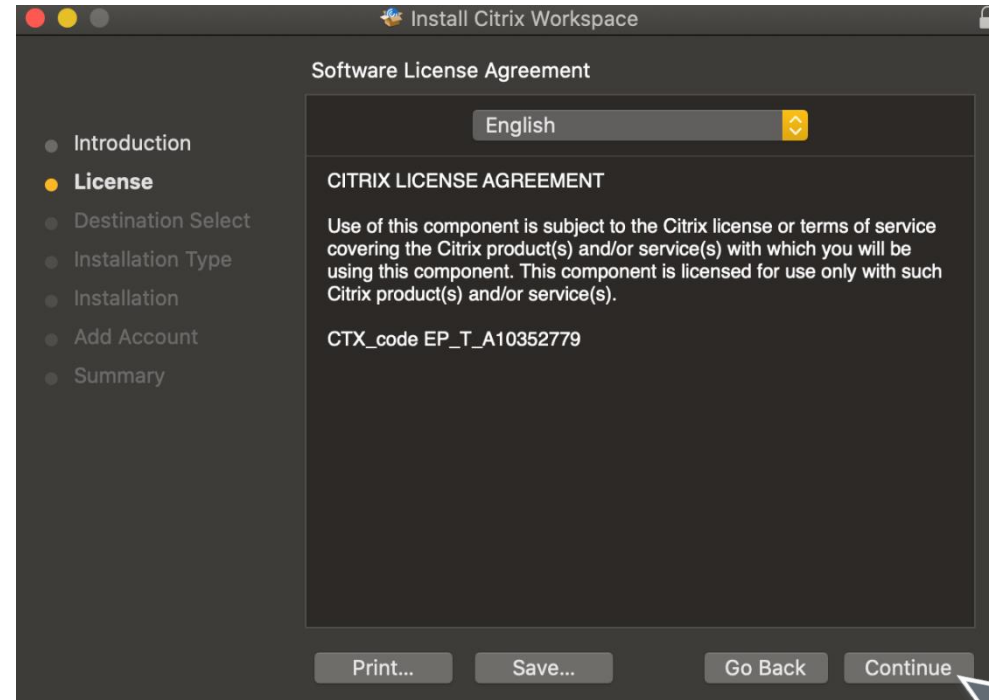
Install Citrix Workspace

Software License Agreement

English

Introduction
License
Destination Select
Installation Type
Installation
Add Account
Summary

CITRIX LICENSE AGREEMENT

Use of this component is subject to the Citrix license or terms of service covering the Citrix product(s) and/or service(s) with which you will be using this component. This component is licensed for use only with such Citrix product(s) and/or service(s).

CTX_code EP_T_A10352779

Print...
Save...
Go Back
Continue